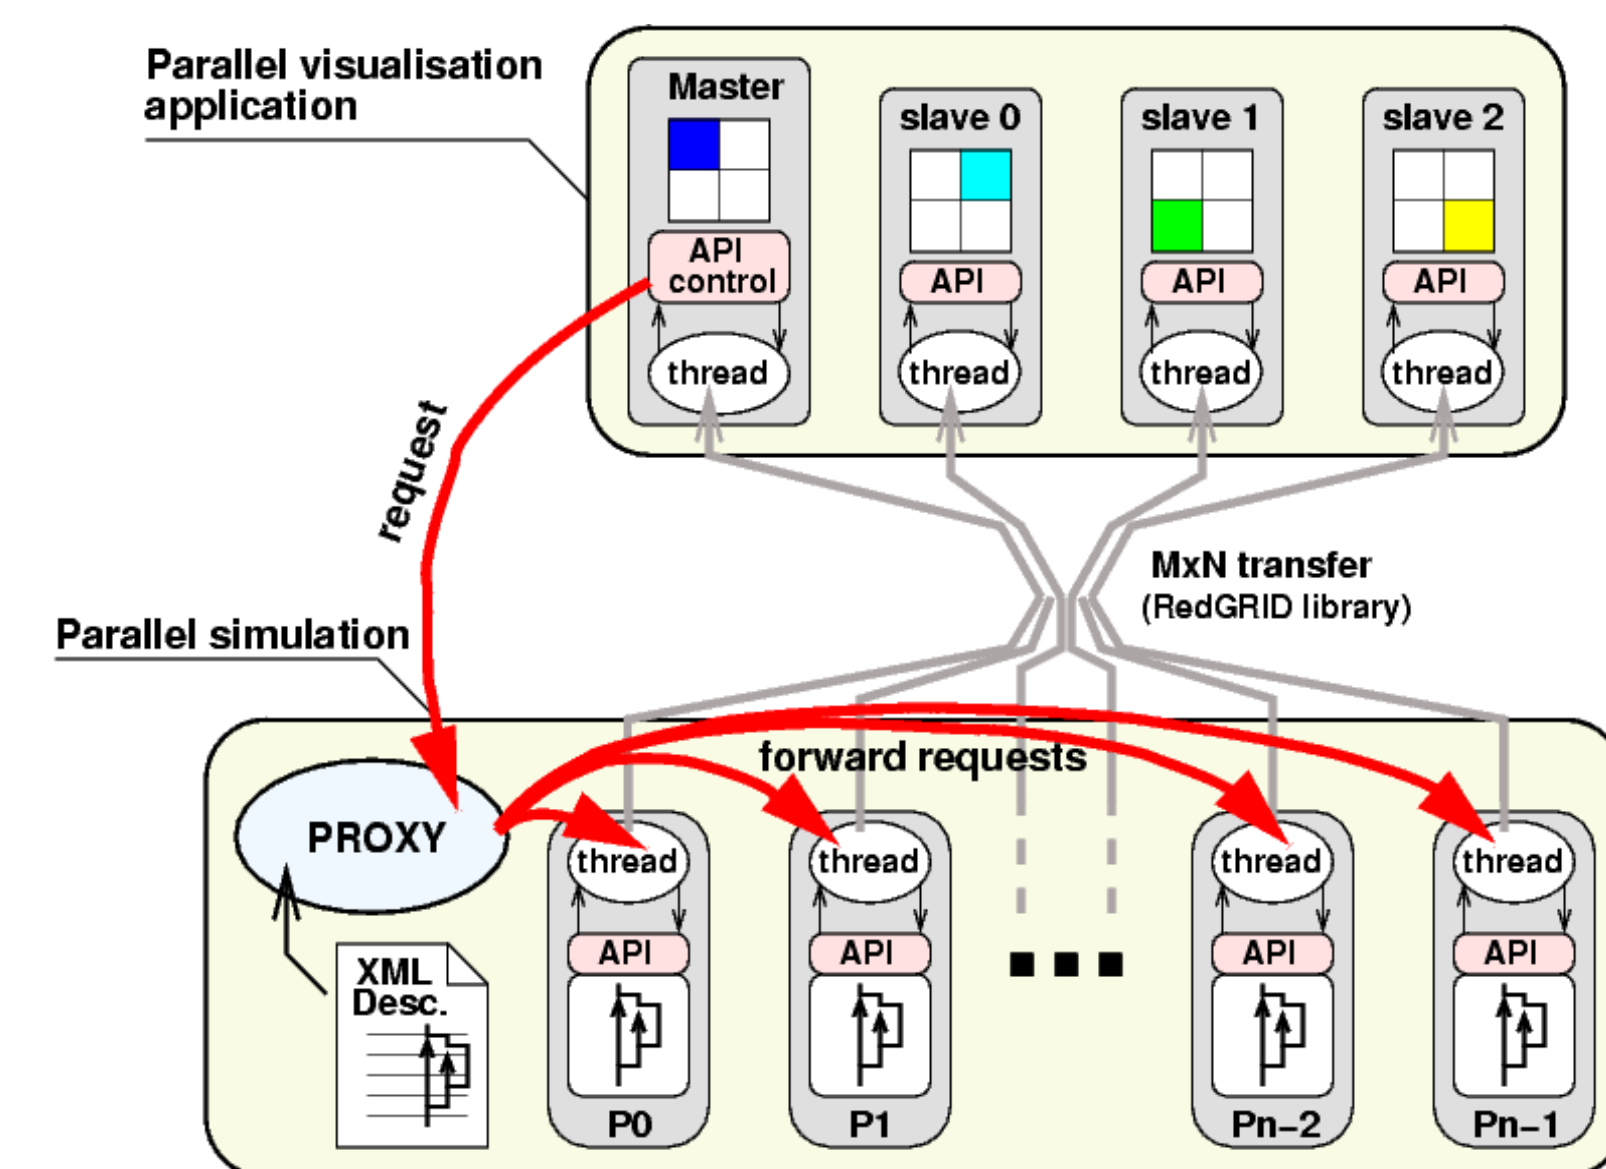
Parallel visualisation application

Master

API control

thread

slave 0

API

thread

slave 1

API

thread

slave 2

API

thread

request

MxN transfer
(RedGRID library)

Parallel simulation

forward requests

PROXY

XML Desc.

thread

API

P0

thread

API

P1

...

thread

API

Pn−2

thread

API

Pn−1